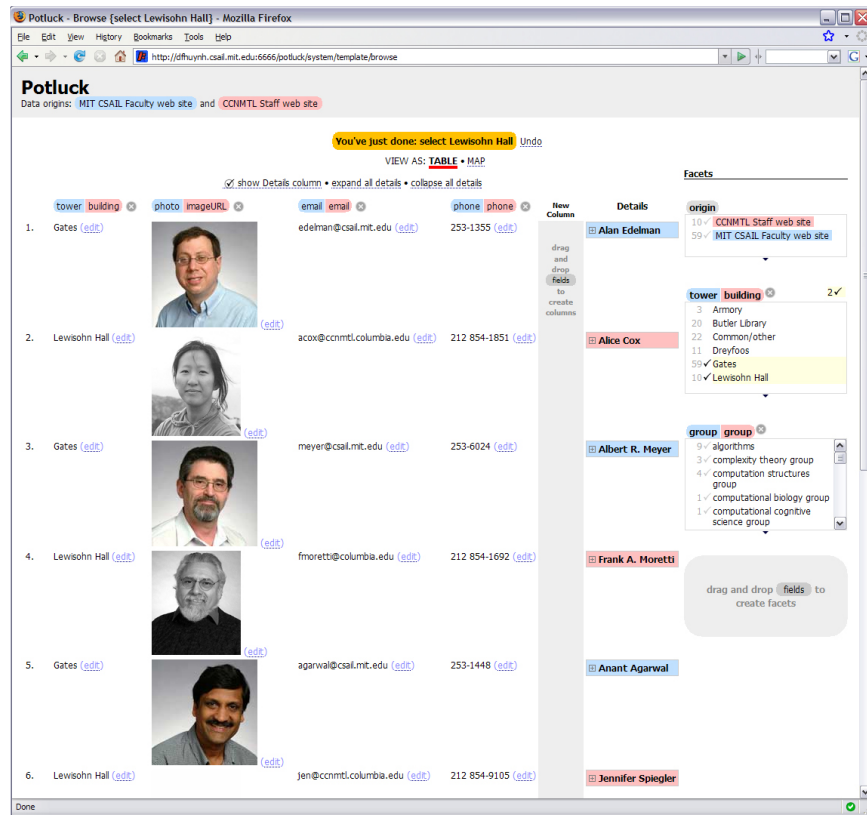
Potluck - Browse {select Lewisohn Hall} - Mozilla Firefox

File Edit View History Bookmarks Tools Help

http://dfhuynh.csail.mit.edu:6666/potluck/system/template/browse

Potluck
Data origins: MIT CSAIL Faculty web site and CCNMTL Staff web site

You've just done: select Lewisohn Hall Undo

VIEW AS: TABLE • MAP

show Details column • expand all details • collapse all details

| | tower building | photo imageURL | email email | phone phone | New Column | Details |
|---|---|---|---|---|---|---|
| 1. | Gates (edit) | (edit) | edelman@csail.mit.edu (edit) | 253-1355 (edit) | drag and drop fields to create columns | Alan Edelman |
| 2. | Lewisohn Hall (edit) | (edit) | acox@ccnmtl.columbia.edu (edit) | 212 854-1851 (edit) | | Alice Cox |
| 3. | Gates (edit) | (edit) | meyer@csail.mit.edu (edit) | 253-6024 (edit) | | Albert R. Meyer |
| 4. | Lewisohn Hall (edit) | (edit) | fmoretti@columbia.edu (edit) | 212 854-1692 (edit) | | Frank A. Moretti |
| 5. | Gates (edit) | (edit) | agarwal@csail.mit.edu (edit) | 253-1448 (edit) | | Anant Agarwal |
| 6. | Lewisohn Hall (edit) | | jen@ccnmtl.columbia.edu (edit) | 212 854-9105 (edit) | | Jennifer Spiegler |

Facets

origin
10 CCNMTL Staff web site
59 MIT CSAIL Faculty web site

tower building 2✓
3 Armory
20 Butler Library
22 Common/other
11 Dreyfoos
59 ✓ Gates
10 ✓ Lewisohn Hall

group group
9 algorithms
3 complexity theory group
4 computation structures group
1 computational biology group
1 computational cognitive science group

drag and drop fields to create facets

Done